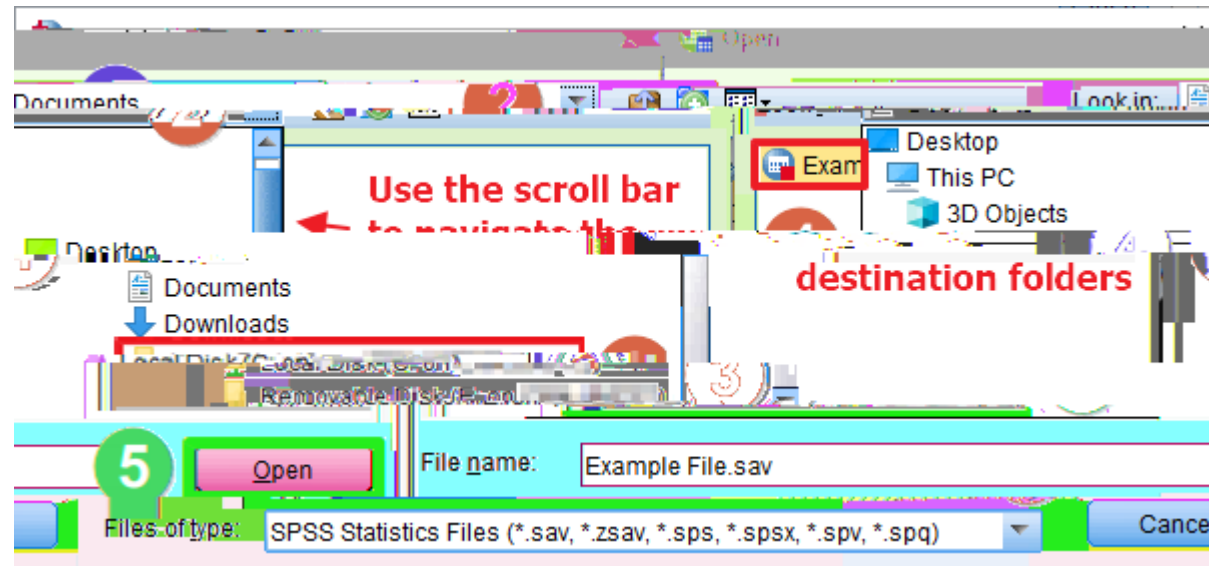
Open

Documents

2

Look in:

Exam

Desktop

This PC

3D Objects

Use the scroll bar to navigate the

Desktop

Documents

Downloads

destination folders

Local Disk (C:)

Removable Disk

3

5

Open

File name:

Example File.sav

Files of type:

SPSS Statistics Files (*.sav, *.zsav, *.sps, *.spsx, *.spv, *.spq)

Cance